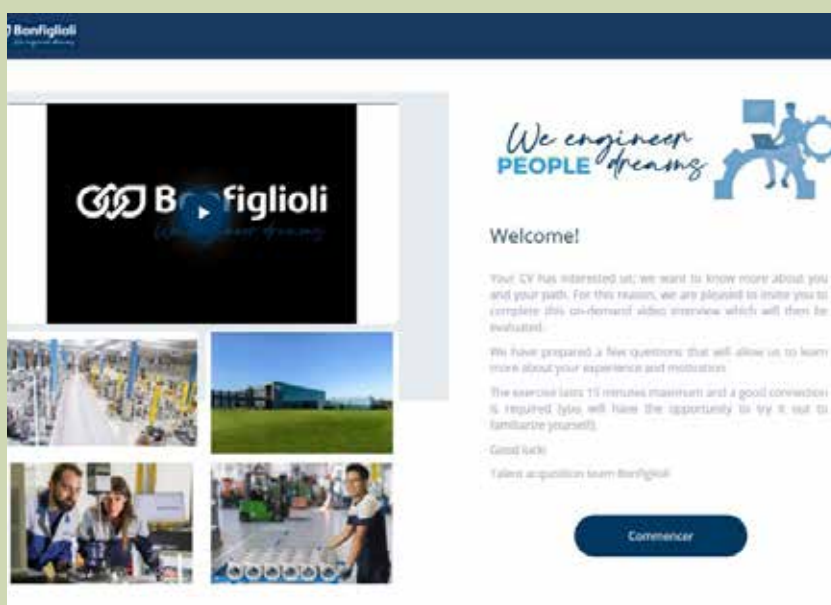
Bonfiglioli
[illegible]

Bonfiglioli
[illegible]

We engineer PEOPLE dreams

Welcome!

Your CV has interested us; we want to know more about you and your path. For this reason, we are pleased to invite you to complete this on-demand video interview which will then be evaluated.

We have prepared a few questions that will allow us to learn more about your experience and motivation.

The exercise lasts 15 minutes maximum and a good connection is required (you will have the opportunity to try it out to familiarize yourself).

Good luck!

Talent acquisition team Bonfiglioli

Commencer